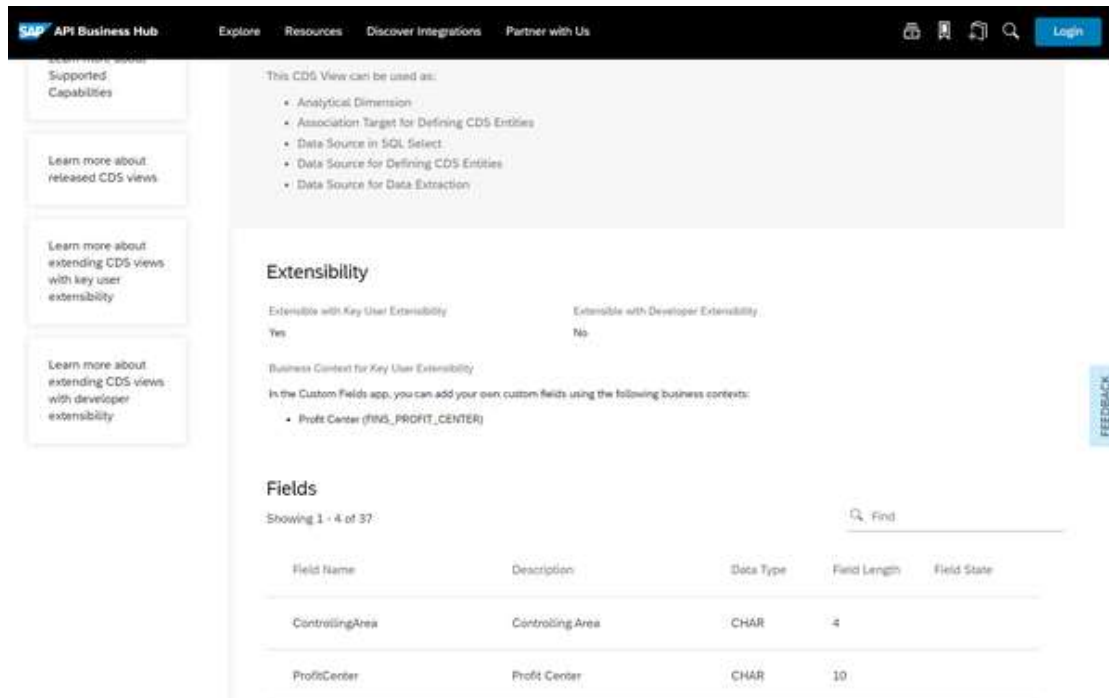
SAP API Business Hub

Explore Resources Discover Integrations Partner with Us

Login

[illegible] Supported Capabilities

Learn more about released CDS views

Learn more about extending CDS views with key user extensibility

Learn more about extending CDS views with developer extensibility

This CDS View can be used as:

- Analytical Dimension
- Association Target for Defining CDS Entities
- Data Source in SQL Select
- Data Source for Defining CDS Entities
- Data Source for Data Extraction

Extensibility

Extensible with Key User Extensibility

Yes

Extensible with Developer Extensibility

No

Business Context for Key User Extensibility

In the Custom Fields app, you can add your own custom fields using the following business contexts:

- Profit Center (FINS_PROFIT_CENTER)

FEEDBACK

Fields

Showing 1 - 4 of 37

Find

| Field Name | Description | Data Type | Field Length | Field State |
|---|---|---|---|---|
| ControllingArea | Controlling Area | CHAR | 4 | |
| ProfitCenter | Profit Center | CHAR | 10 | |